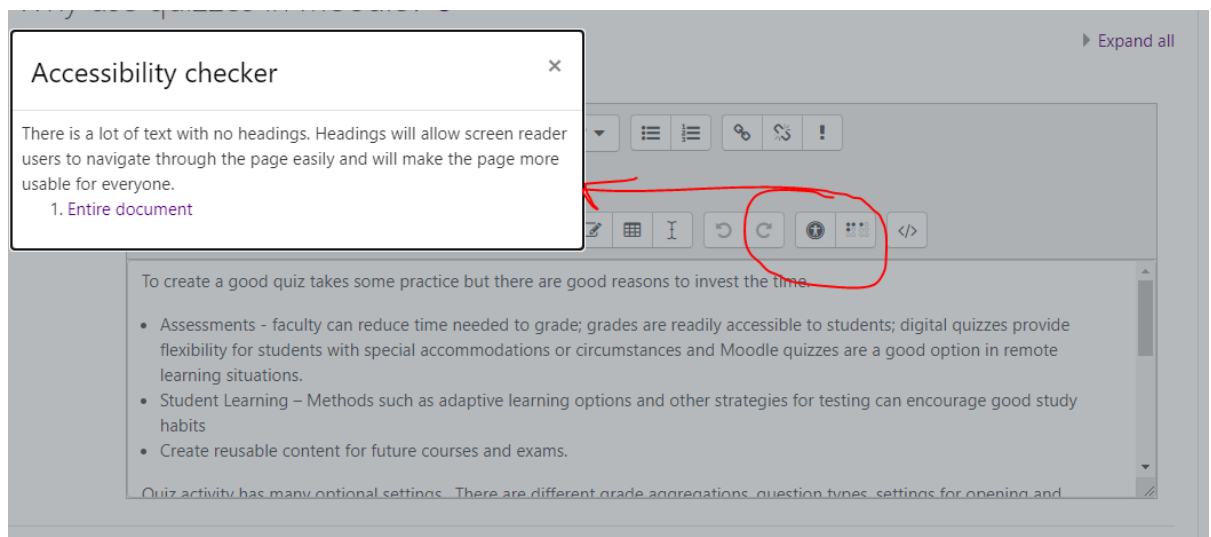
Accessibility checker

×

Expand all

There is a lot of text with no headings. Headings will allow screen reader users to navigate through the page easily and will make the page more usable for everyone.

1. Entire document

To create a good quiz takes some practice but there are good reasons to invest the time.

- Assessments - faculty can reduce time needed to grade; grades are readily accessible to students; digital quizzes provide flexibility for students with special accommodations or circumstances and Moodle quizzes are a good option in remote learning situations.
- Student Learning – Methods such as adaptive learning options and other strategies for testing can encourage good study habits
- Create reusable content for future courses and exams.

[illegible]